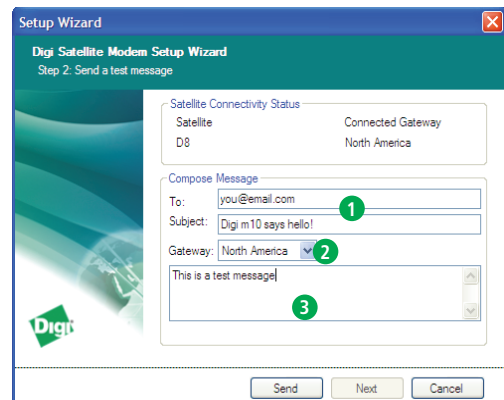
Setup Wizard

Digi Satellite Modem Setup Wizard
Step 2: Send a test message

Satellite Connectivity Status

| Satellite | Connected Gateway |
|---|---|
| D8 | North America |

Compose Message

To: you@email.com

1

Subject: Digi m10 says hello!

Gateway: North America

2

This is a test message

3

Digi

Send Next Cancel